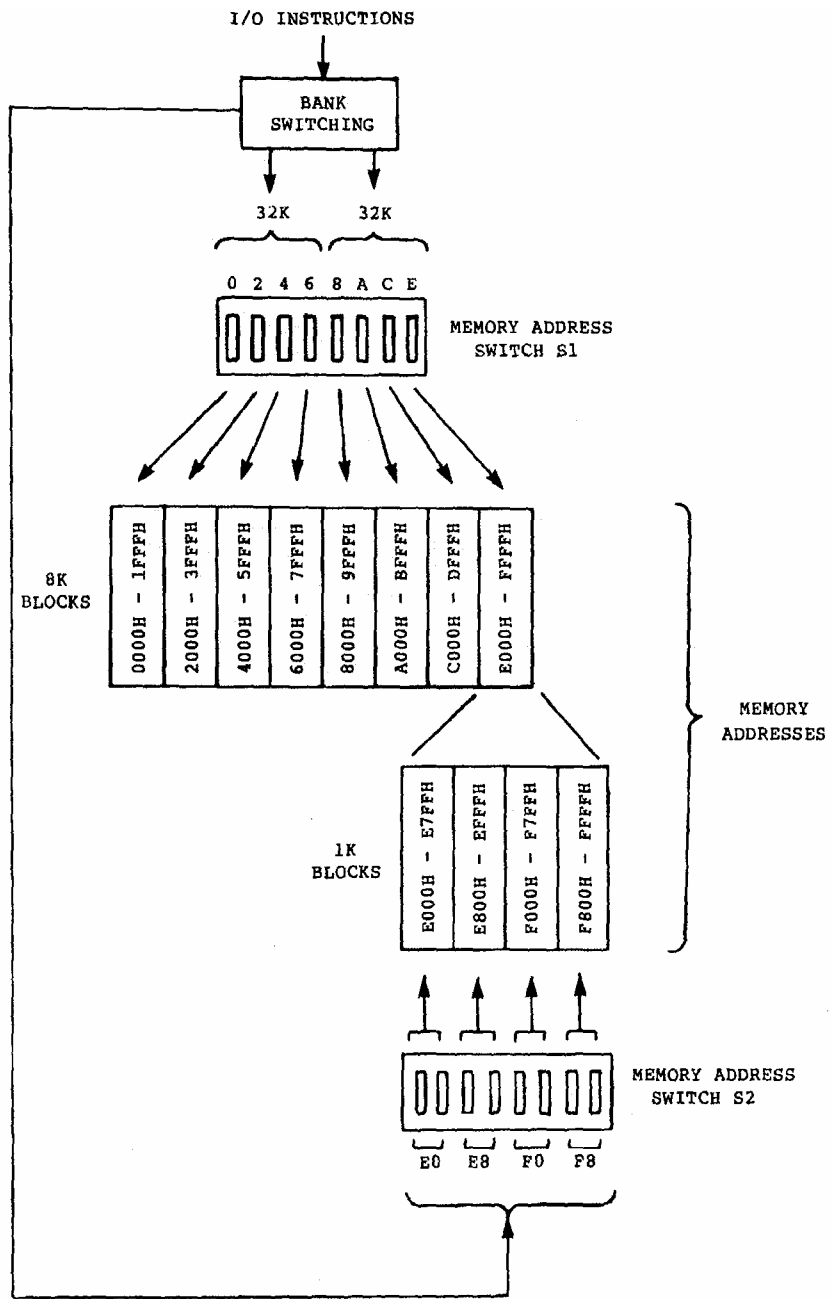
I/O INSTRUCTIONS

BANK SWITCHING

32K 32K

0 2 4 6 8 A C E

MEMORY ADDRESS SWITCH S1

8K BLOCKS

0000H - 1FFFH
2000H - 3FFFH
4000H - 5FFFH
6000H - 7FFFH
8000H - 9FFFH
A000H - BFFFH
C000H - DFFFH
E000H - FFFFH

MEMORY ADDRESSES

1K BLOCKS

E000H - E7FFH
E800H - EFFFH
F000H - F7FFH
F800H - FFFFH

MEMORY ADDRESS SWITCH S2

E0 E8 F0 F8